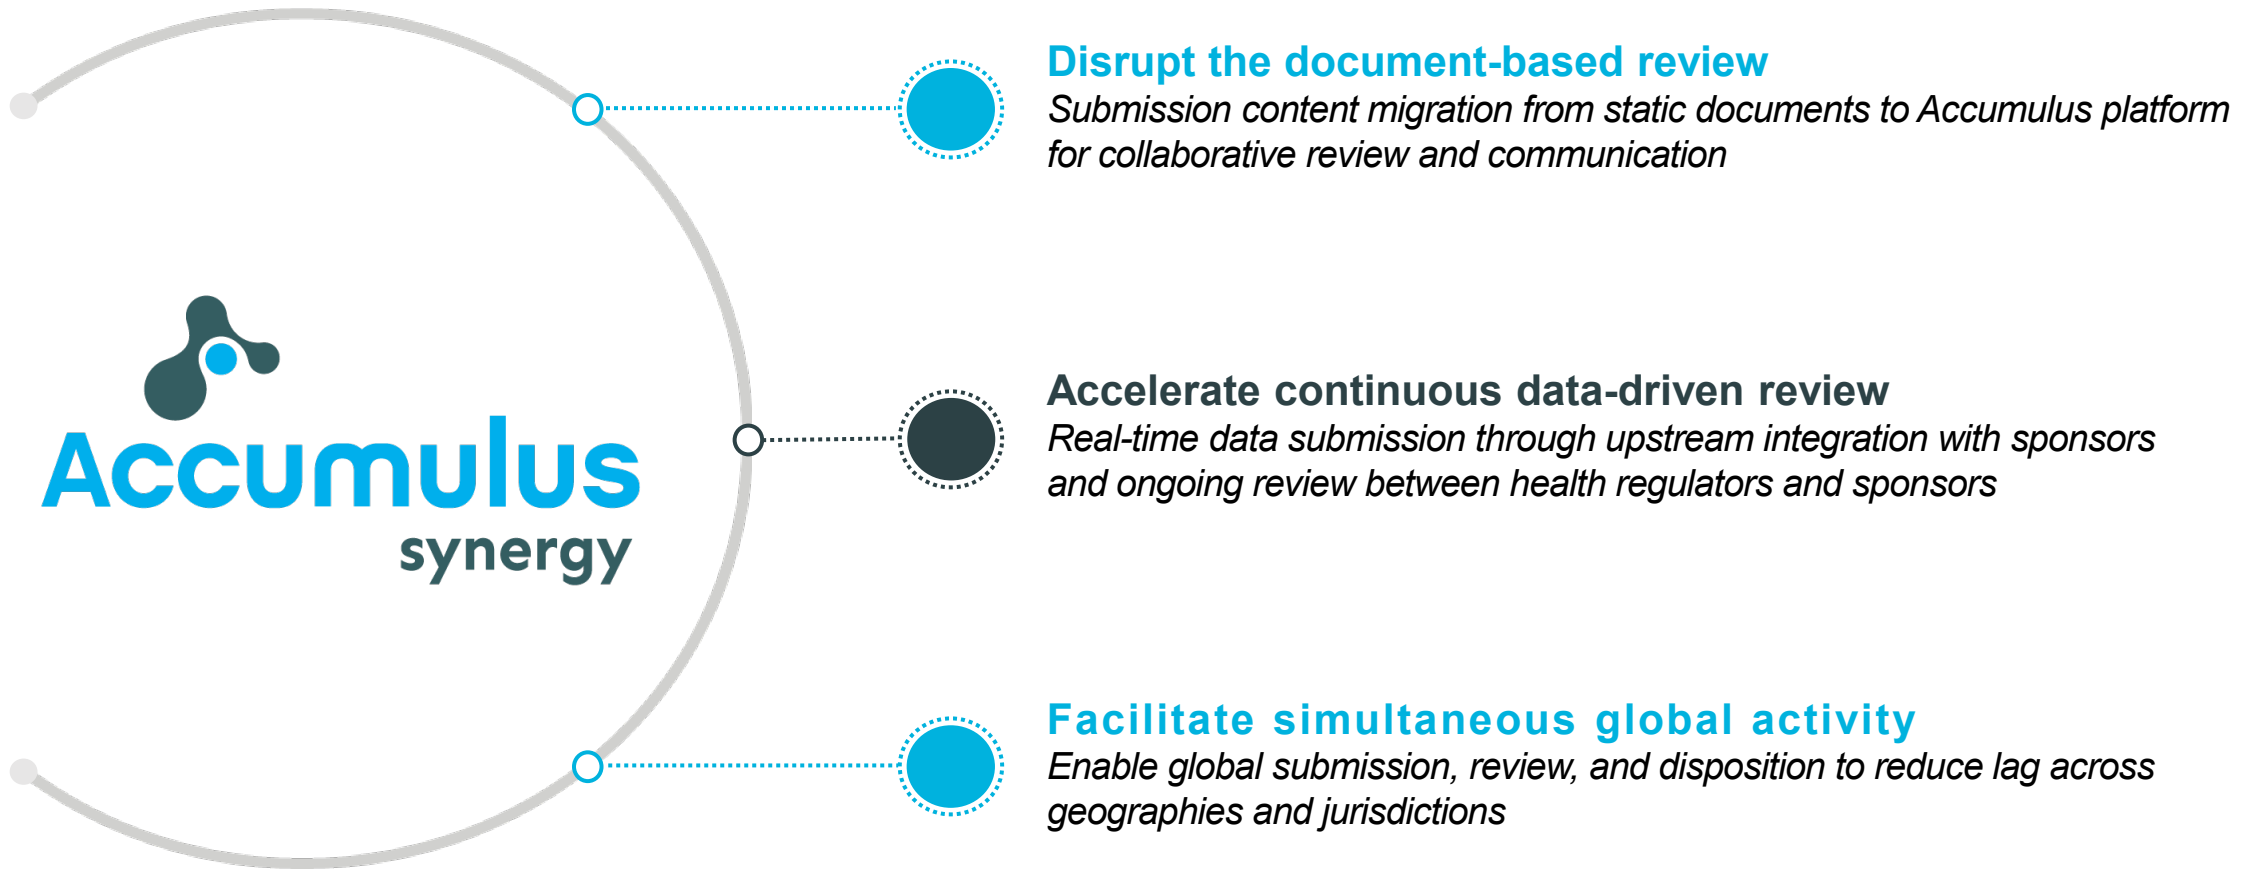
Accumulus synergy

Disrupt the document-based review
Submission content migration from static documents to Accumulus platform for collaborative review and communication

Accelerate continuous data-driven review
Real-time data submission through upstream integration with sponsors and ongoing review between health regulators and sponsors

Facilitate simultaneous global activity
Enable global submission, review, and disposition to reduce lag across geographies and jurisdictions